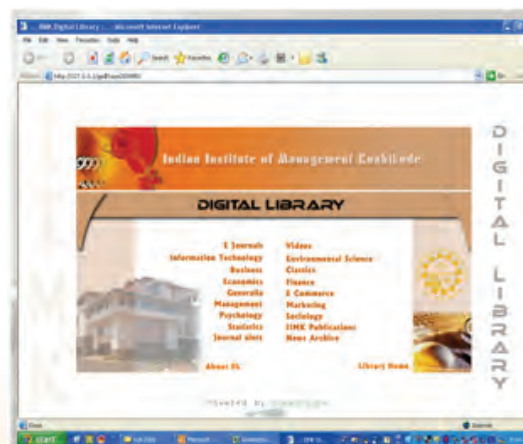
IIMK Digital Library :: - Microsoft Internet Explorer

File Edit View Favorites Tools Help

Search Favorites

Address http://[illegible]

Indian Institute of Management Kozhikode

DIGITAL LIBRARY

E Journals
Information Technology
Business
Economics
Generalia
Management
Psychology
Statistics
Journal alert

Videos
Environmental Science
Classics
Finance
E Commerce
Marketing
Sociology
IIMK Publications
News Archive

About DL

Library Home

Powered by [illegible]

DIGITAL LIBRARY

Done

Internet

start